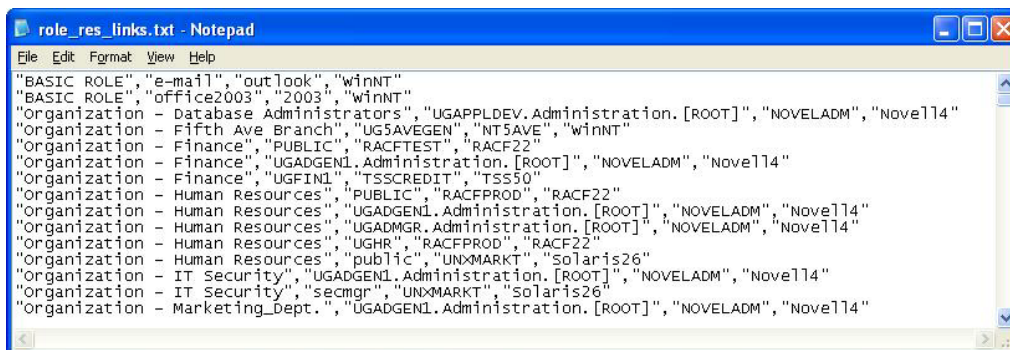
role_res_links.txt - Notepad

File Edit Format View Help

"BASIC ROLE","e-mail","outlook","WinNT"
"BASIC ROLE","office2003","2003","WinNT"
"Organization - Database Administrators","UGAPPLDEV.Administration.[ROOT]","NOVELADM","Novell4"
"Organization - Fifth Ave Branch","UG5AVEGEN","NT5AVE","WinNT"
"Organization - Finance","PUBLIC","RACFTEST","RACF22"
"Organization - Finance","UGADGEN1.Administration.[ROOT]","NOVELADM","Novell4"
"Organization - Finance","UGFIN1","TSSCREDIT","TSS50"
"Organization - Human Resources","PUBLIC","RACFPROD","RACF22"
"Organization - Human Resources","UGADGEN1.Administration.[ROOT]","NOVELADM","Novell4"
"Organization - Human Resources","UGADMGR.Administration.[ROOT]","NOVELADM","Novell4"
"Organization - Human Resources","UGHR","RACFPROD","RACF22"
"Organization - Human Resources","public","UNXMARKT","Solaris26"
"Organization - IT Security","UGADGEN1.Administration.[ROOT]","NOVELADM","Novell4"
"Organization - IT Security","secmgr","UNXMARKT","Solaris26"
"Organization - Marketing_Dept.","UGADGEN1.Administration.[ROOT]","NOVELADM","Novell4"